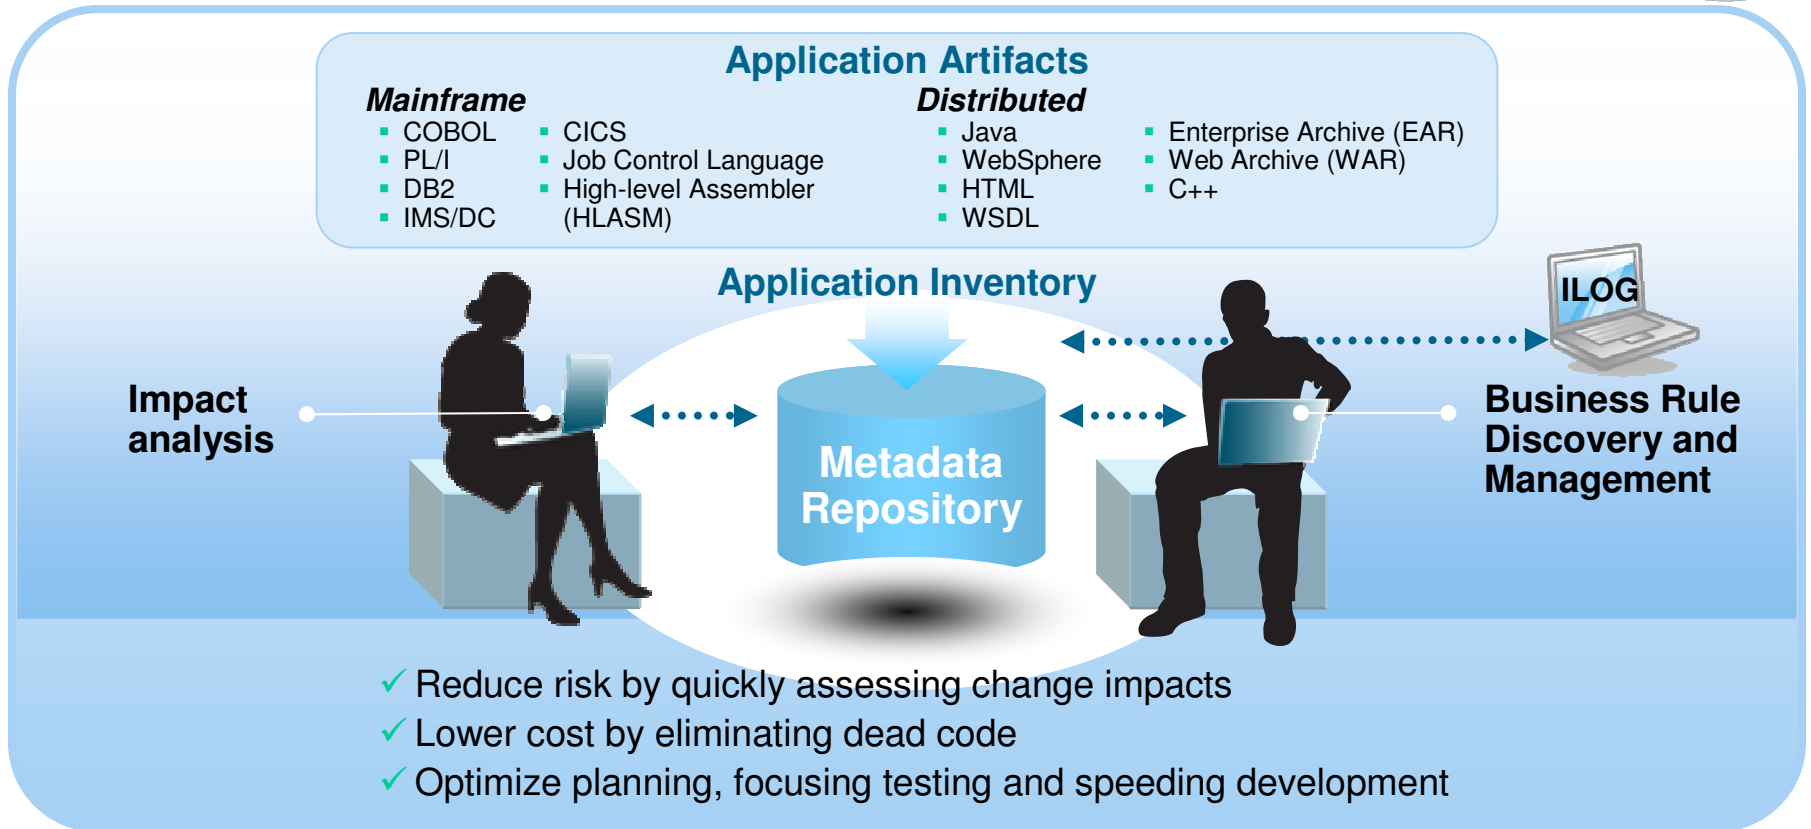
Application Artifacts

Mainframe

- COBOL
- PL/I
- DB2
- IMS/DC
- CICS
- Job Control Language
- High-level Assembler (HLASM)

Distributed

- Java
- WebSphere
- HTML
- WSDL
- Enterprise Archive (EAR)
- Web Archive (WAR)
- C++

Application Inventory

ILOG

Impact analysis

Metadata Repository

Business Rule Discovery and Management

✓ Reduce risk by quickly assessing change impacts
✓ Lower cost by eliminating dead code
✓ Optimize planning, focusing testing and speeding development